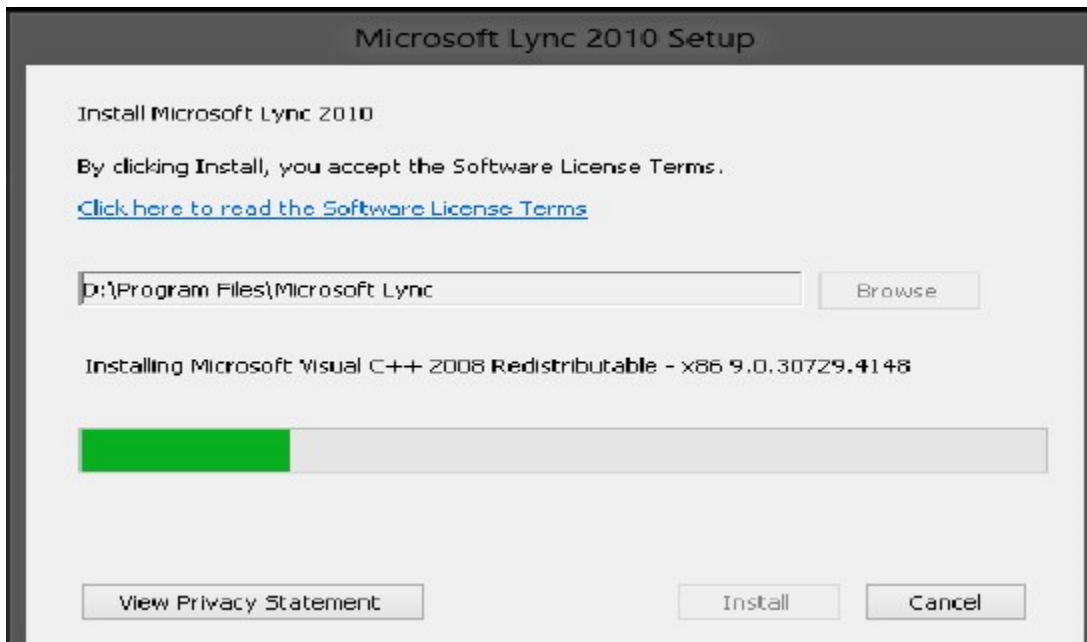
Microsoft Lync 2010 Setup

Install Microsoft Lync 2010

By clicking Install, you accept the Software License Terms.

Click here to read the Software License Terms

D:\Program Files\Microsoft Lync

Browse

Installing Microsoft Visual C++ 2008 Redistributable - x86 9.0.30729.4148

View Privacy Statement

Install

Cancel